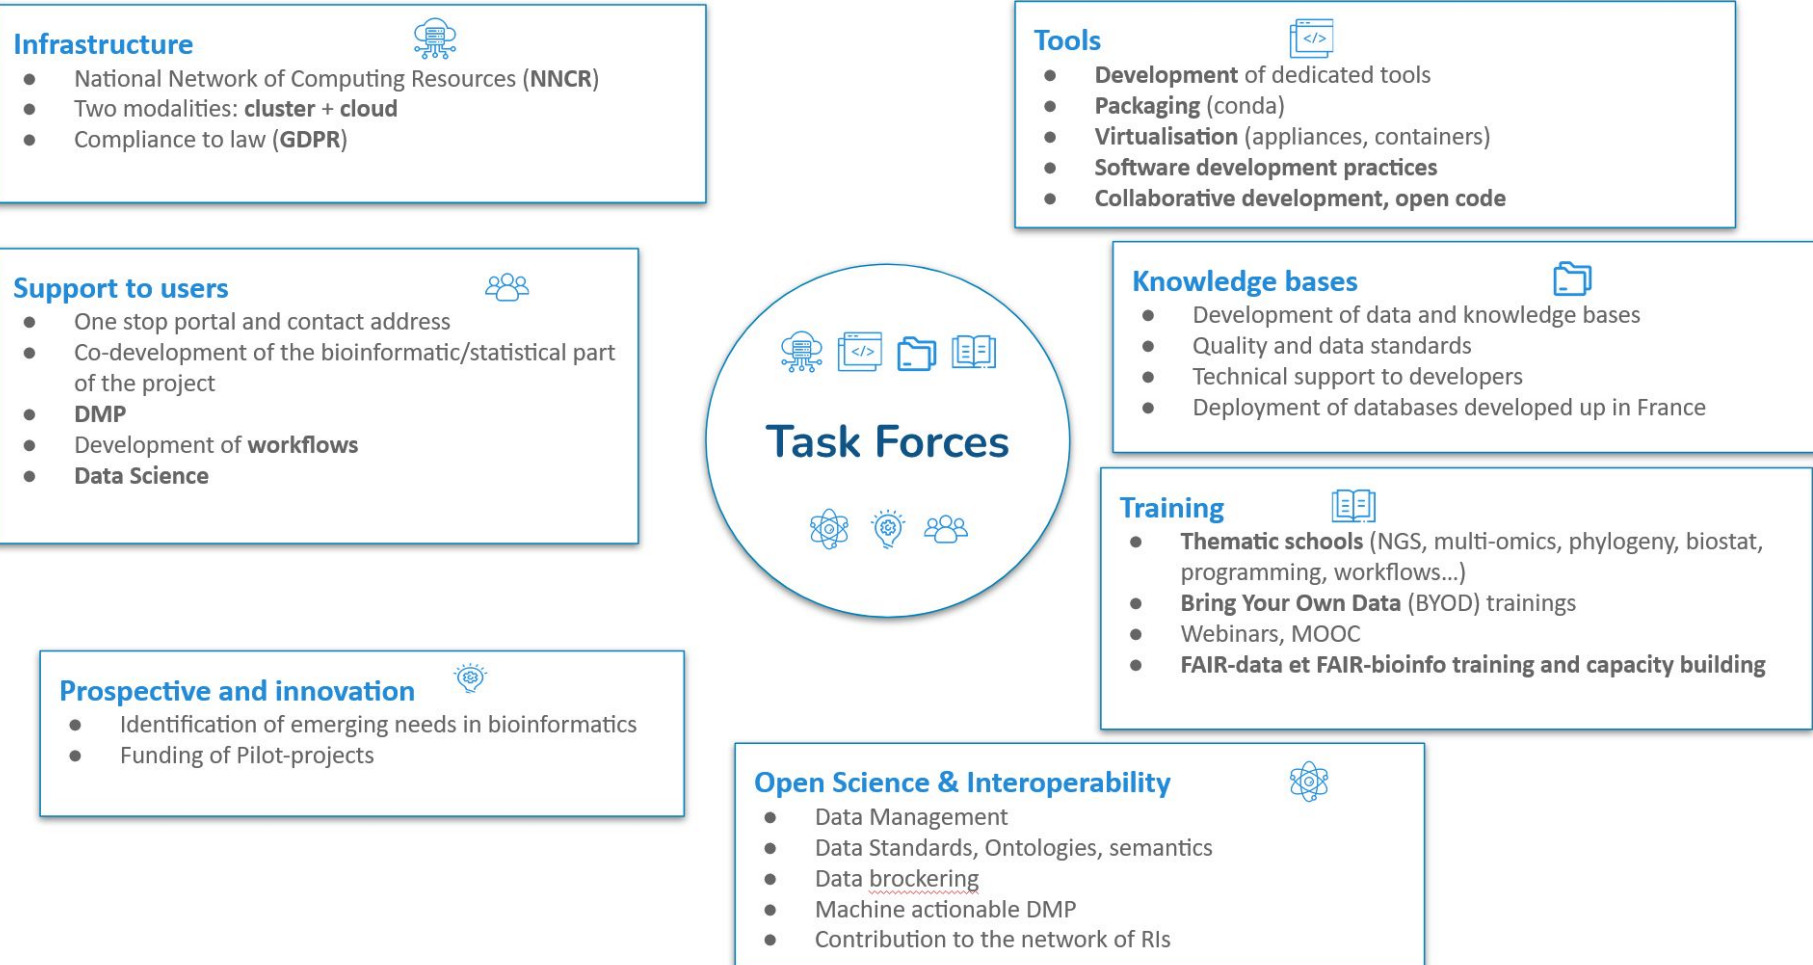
Infrastructure
- National Network of Computing Resources (NNCR)
- Two modalities: cluster + cloud
- Compliance to law (GDPR)

Tools
- Development of dedicated tools
- Packaging (conda)
- Virtualisation (appliances, containers)
- Software development practices
- Collaborative development, open code

Support to users
- One stop portal and contact address
- Co-development of the bioinformatic/statistical part of the project
- DMP
- Development of workflows
- Data Science

Task Forces

Knowledge bases
- Development of data and knowledge bases
- Quality and data standards
- Technical support to developers
- Deployment of databases developed up in France

Training
- Thematic schools (NGS, multi-omics, phylogeny, biostat, programming, workflows...)
- Bring Your Own Data (BYOD) trainings
- Webinars, MOOC
- FAIR-data et FAIR-bioinfo training and capacity building

Prospective and innovation
- Identification of emerging needs in bioinformatics
- Funding of Pilot-projects

Open Science & Interoperability
- Data Management
- Data Standards, Ontologies, semantics
- Data brockering
- Machine actionable DMP
- Contribution to the network of RIs